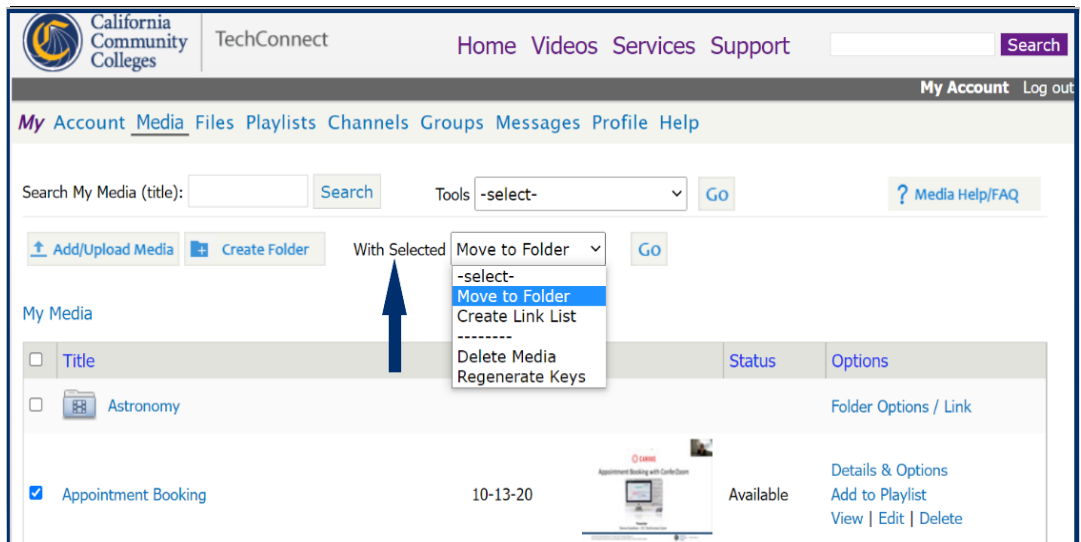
California Community Colleges | TechConnect

Home Videos Services Support

Search

My Account Log out

My Account Media Files Playlists Channels Groups Messages Profile Help

Search My Media (title): Search Tools -select- Go

? Media Help/FAQ

Add/Upload Media Create Folder With Selected Move to Folder Go

-select-
Move to Folder
Create Link List
--------
Delete Media
Regenerate Keys

My Media

| | Title | | | Status | Options |
|---|---|---|---|---|---|
| | Astronomy | | | | Folder Options / Link |
| | Appointment Booking | 10-13-20 | Appointment Booking with ConferZoom | Available | Details & Options<br>Add to Playlist<br>View \| Edit \| Delete |